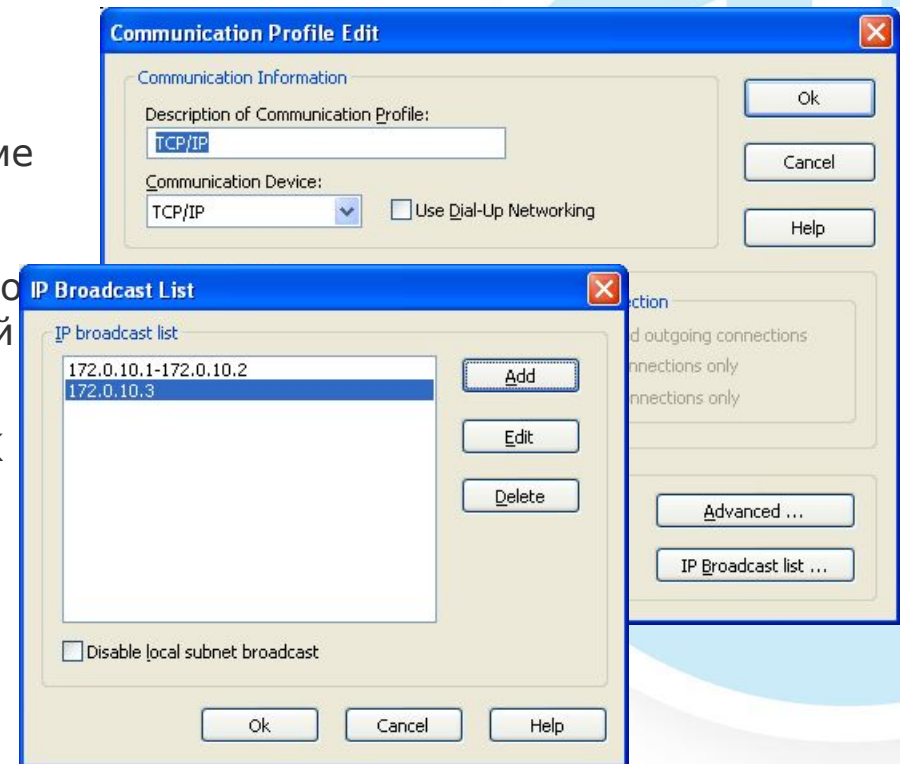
ме

о
й

к

Communication Profile Edit

Communication Information

Description of Communication Profile:

TCP/IP

Communication Device:

TCP/IP

Use Dial-Up Networking

Ok

Cancel

Help

ction

d outgoing connections

nnections only

nnections only

Advanced ...

IP Broadcast list ...

IP Broadcast List

IP broadcast list

172.0.10.1-172.0.10.2
172.0.10.3

Add

Edit

Delete

Disable local subnet broadcast

Ok

Cancel

Help